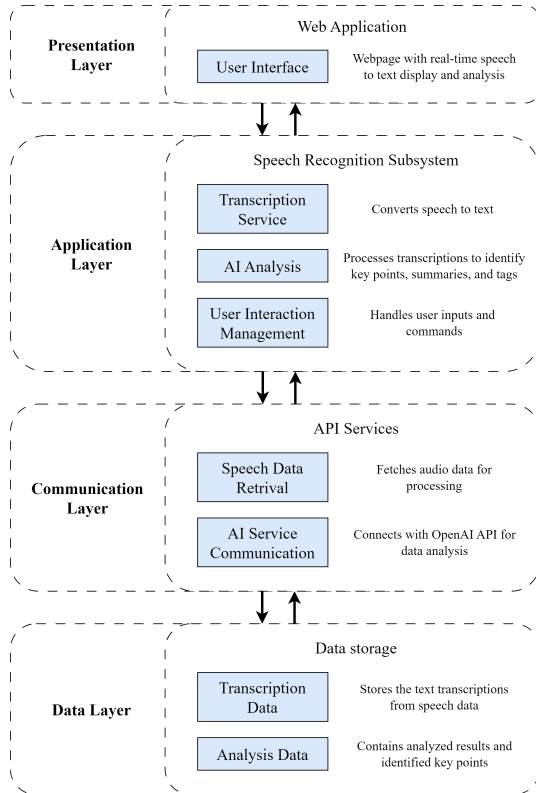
Presentation Layer

Web Application

User Interface

Webpage with real-time speech to text display and analysis

Application Layer

Speech Recognition Subsystem

Transcription Service

Converts speech to text

AI Analysis

Processes transcriptions to identify key points, summaries, and tags

User Interaction Management

Handles user inputs and commands

Communication Layer

API Services

Speech Data Retrival

Fetches audio data for processing

AI Service Communication

Connects with OpenAI API for data analysis

Data Layer

Data storage

Transcription Data

Stores the text transcriptions from speech data

Analysis Data

Contains analyzed results and identified key points